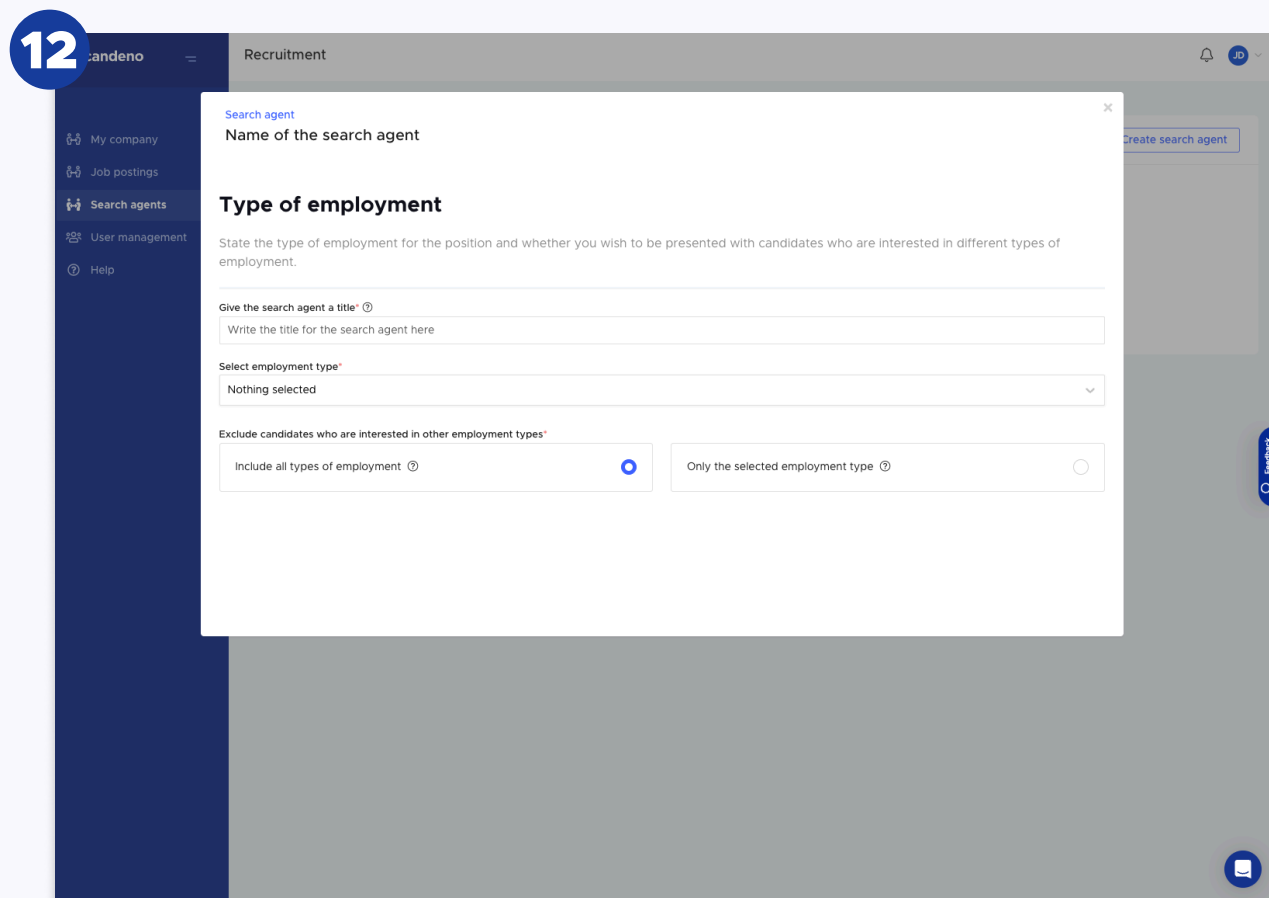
12

candeno

Recruitment

JD

My company
Job postings
Search agents
User management
Help

Create search agent

Feedback

Search agent
Name of the search agent

×

Type of employment

State the type of employment for the position and whether you wish to be presented with candidates who are interested in different types of employment.

Give the search agent a title* ?
Write the title for the search agent here

Select employment type*
Nothing selected

Exclude candidates who are interested in other employment types*
Include all types of employment ?
Only the selected employment type ?